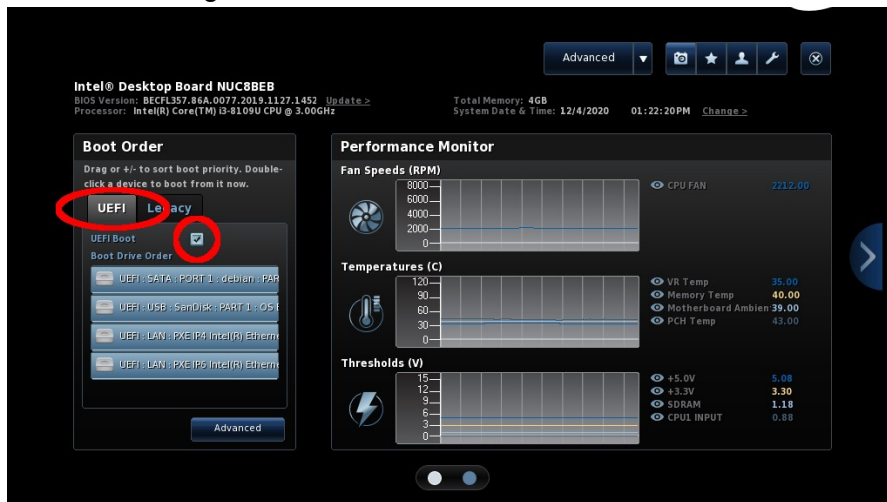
Advanced

Intel® Desktop Board NUC8BEB
BIOS Version: BECFL357.86A.0077.2019.1127.1452 Update >
Processor: Intel(R) Core(TM) i3-8109U CPU @ 3.00GHz

Total Memory: 4GB
System Date & Time: 12/4/2020 01:22:20PM Change >

Boot Order

Drag or +/- to sort boot priority. Double-click a device to boot from it now.

UEFI Legacy

UEFI Boot

Boot Drive Order

UEFI : SATA : PORT 1 : debian : PAR

UEFI : USB : SanDisk : PART 1 : OS

UEFI : LAN : PXE IP4 Intel(R) Etherne

UEFI : LAN : PXE IP6 Intel(R) Etherne

Advanced

Performance Monitor

Fan Speeds (RPM)

8000
6000
4000
2000
0

CPU FAN 2212.00

Temperatures (C)

120
90
60
30
0

VR Temp 35.00
Memory Temp 40.00
Motherboard Ambien 39.00
PCH Temp 43.00

Thresholds (V)

15
12
9
6
3
0

+5.0V 5.08
+3.3V 3.30
SDRAM 1.18
CPU1 INPUT 0.88